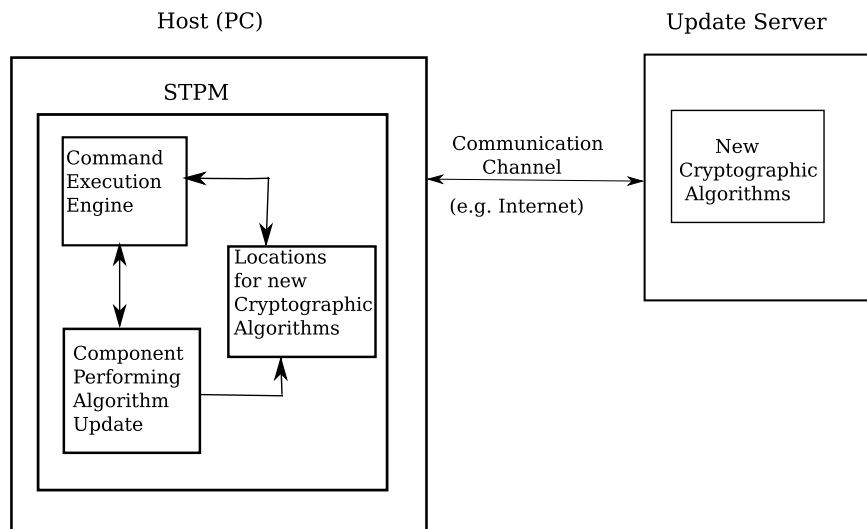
Host (PC)

STPM

Command Execution Engine

Locations for new Cryptographic Algorithms

Component Performing Algorithm Update

Communication Channel

(e.g. Internet)

Update Server

New Cryptographic Algorithms